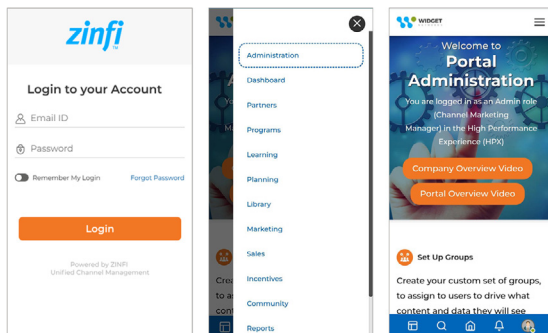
zinfi

Login to your Account

Email ID

Password

Remember My Login

Forgot Password

Login

Powered by ZINFI
Unified Channel Management

Administration
Dashboard
Partners
Programs
Learning
Planning
Library
Marketing
Sales
Incentives
Community
Reports

Crea
to as

WIDGET

Welcome to
Portal
Administration
You are logged in as an Admin role (Channel Marketing Manager) in the High Performance Experience (HPX)

Company Overview Video

Portal Overview Video

Set Up Groups

Create your custom set of groups, to assign to users to drive what content and data they will see